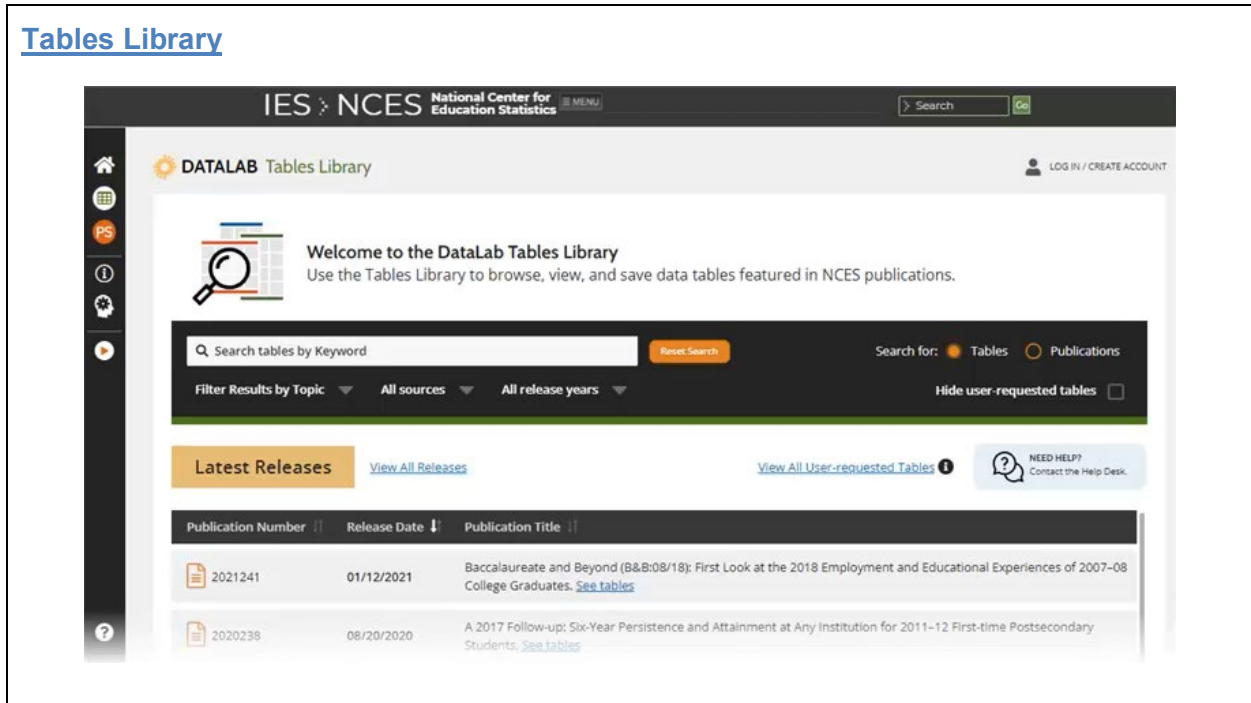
Tables Library

IES > NCES National Center for Education Statistics ≡ MENU

> Search Go

PS

DATALAB Tables Library

LOG IN / CREATE ACCOUNT

Welcome to the DataLab Tables Library

Use the Tables Library to browse, view, and save data tables featured in NCES publications.

Search tables by Keyword

Reset Search

Search for: Tables Publications

Filter Results by Topic All sources All release years

Hide user-requested tables

Latest Releases

View All Releases

View All User-requested Tables

NEED HELP? Contact the Help Desk.

| Publication Number | Release Date | Publication Title |
|---|---|---|
| 2021241 | 01/12/2021 | Baccalaureate and Beyond (B&B:08/18): First Look at the 2018 Employment and Educational Experiences of 2007–08 College Graduates. See tables |
| 2020238 | 08/20/2020 | A 2017 Follow-up: Six-Year Persistence and Attainment at Any Institution for 2011–12 First-time Postsecondary Students. See tables |